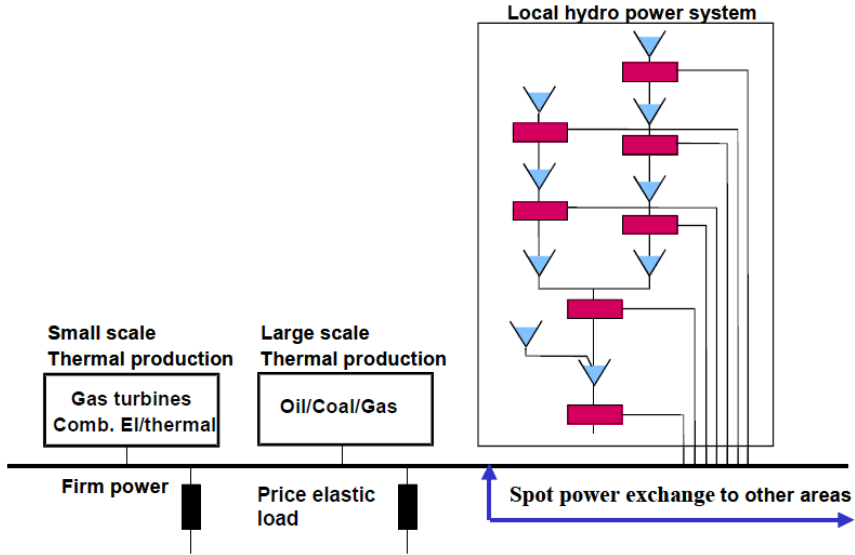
Local hydro power system

Small scale
Thermal production

Gas turbines
Comb. El/thermal

Large scale
Thermal production

Oil/Coal/Gas

Firm power

Price elastic
load

Spot power exchange to other areas